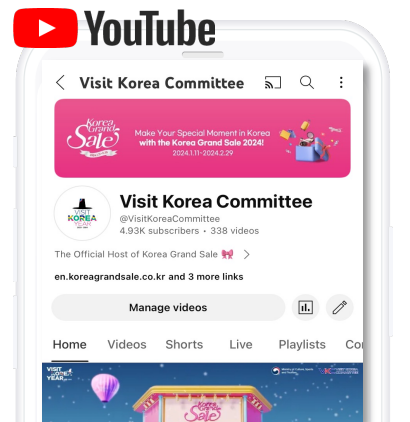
YouTube

Visit Korea Committee

Korea Grand Sale

Make Your Special Moment in Korea with the Korea Grand Sale 2024!

2024.1.11-2024.2.29

VISIT KOREA

Visit Korea Committee

@VisitKoreaCommittee

4.93K subscribers • 338 videos

The Official Host of Korea Grand Sale 🎀

en.koreagrandsale.co.kr and 3 more links

Manage videos

Home Videos Shorts Live Playlists Co

VISIT KOREA YEAR

Korea Grand Sale